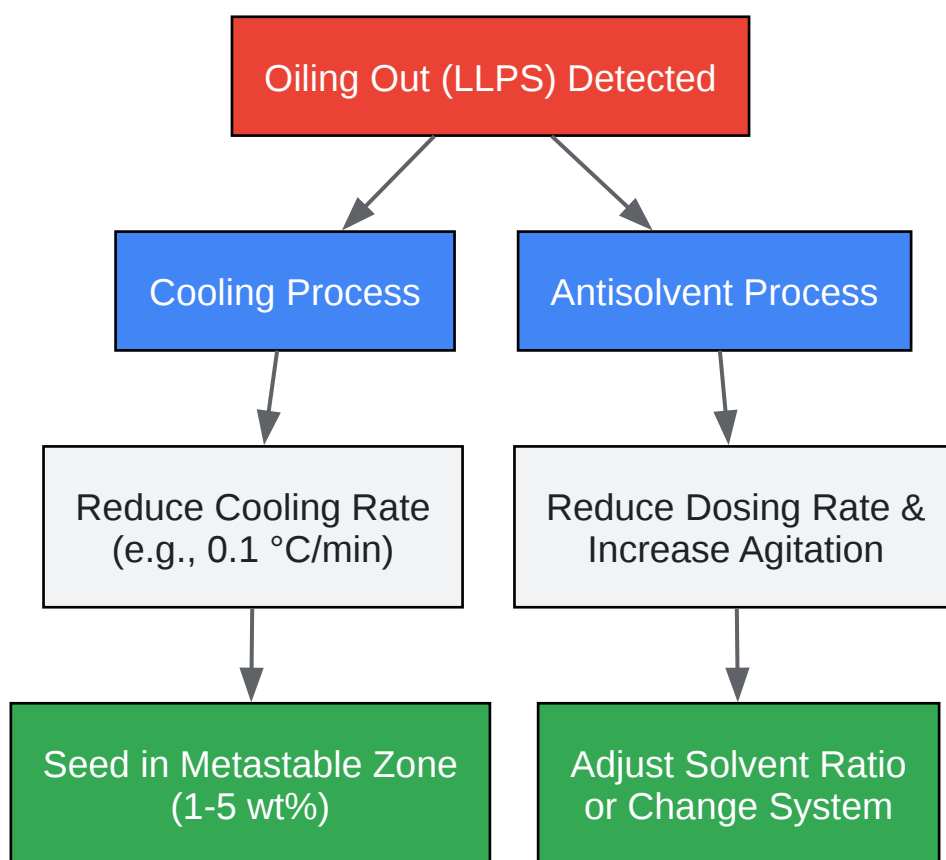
Oiling Out (LLPS) Detected

Cooling Process

Antisolvent Process

Reduce Cooling Rate (e.g., 0.1 °C/min)

Reduce Dosing Rate & Increase Agitation

Seed in Metastable Zone (1-5 wt%)

Adjust Solvent Ratio or Change System